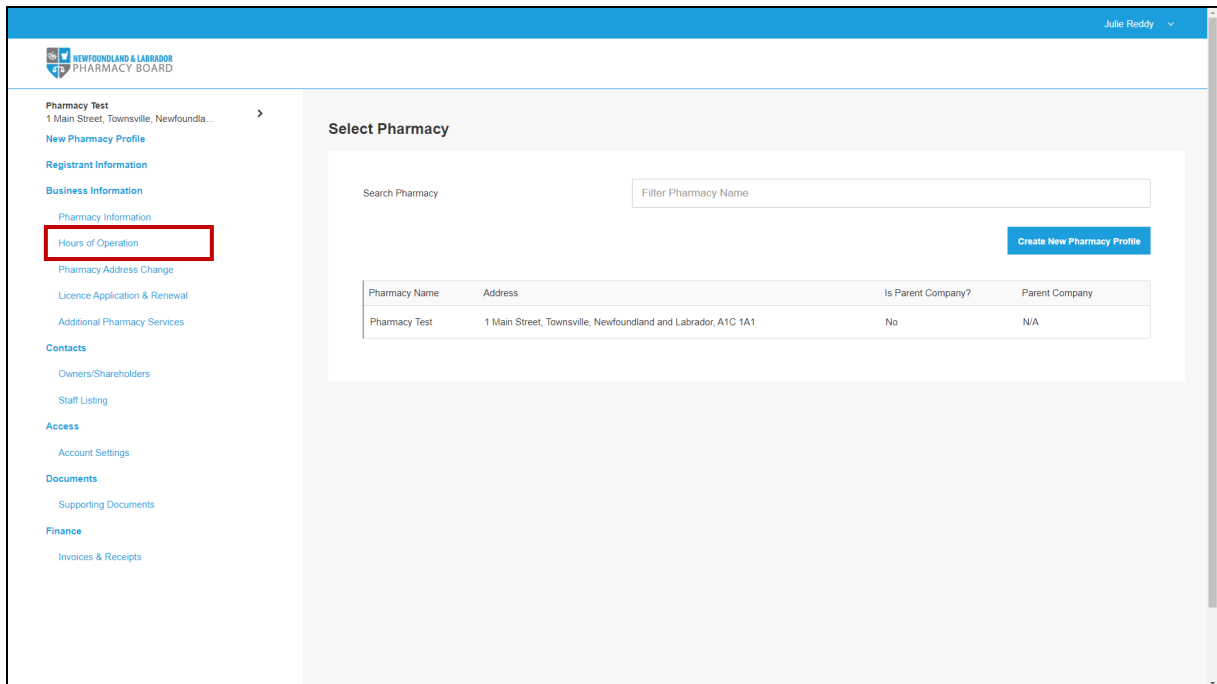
Julie Reddy

NEWFOUNDLAND & LABRADOR
PHARMACY BOARD

Pharmacy Test
1 Main Street, Townsville, Newfoundla...

New Pharmacy Profile

Registrant Information

Business Information

Pharmacy Information

Hours of Operation

Pharmacy Address Change

Licence Application & Renewal

Additional Pharmacy Services

Contacts

Owners/Shareholders

Staff Listing

Access

Account Settings

Documents

Supporting Documents

Finance

Invoices & Receipts

Select Pharmacy

Search Pharmacy

Filter Pharmacy Name

Create New Pharmacy Profile

| Pharmacy Name | Address | Is Parent Company? | Parent Company |
|---|---|---|---|
| Pharmacy Test | 1 Main Street, Townsville, Newfoundland and Labrador, A1C 1A1 | No | N/A |